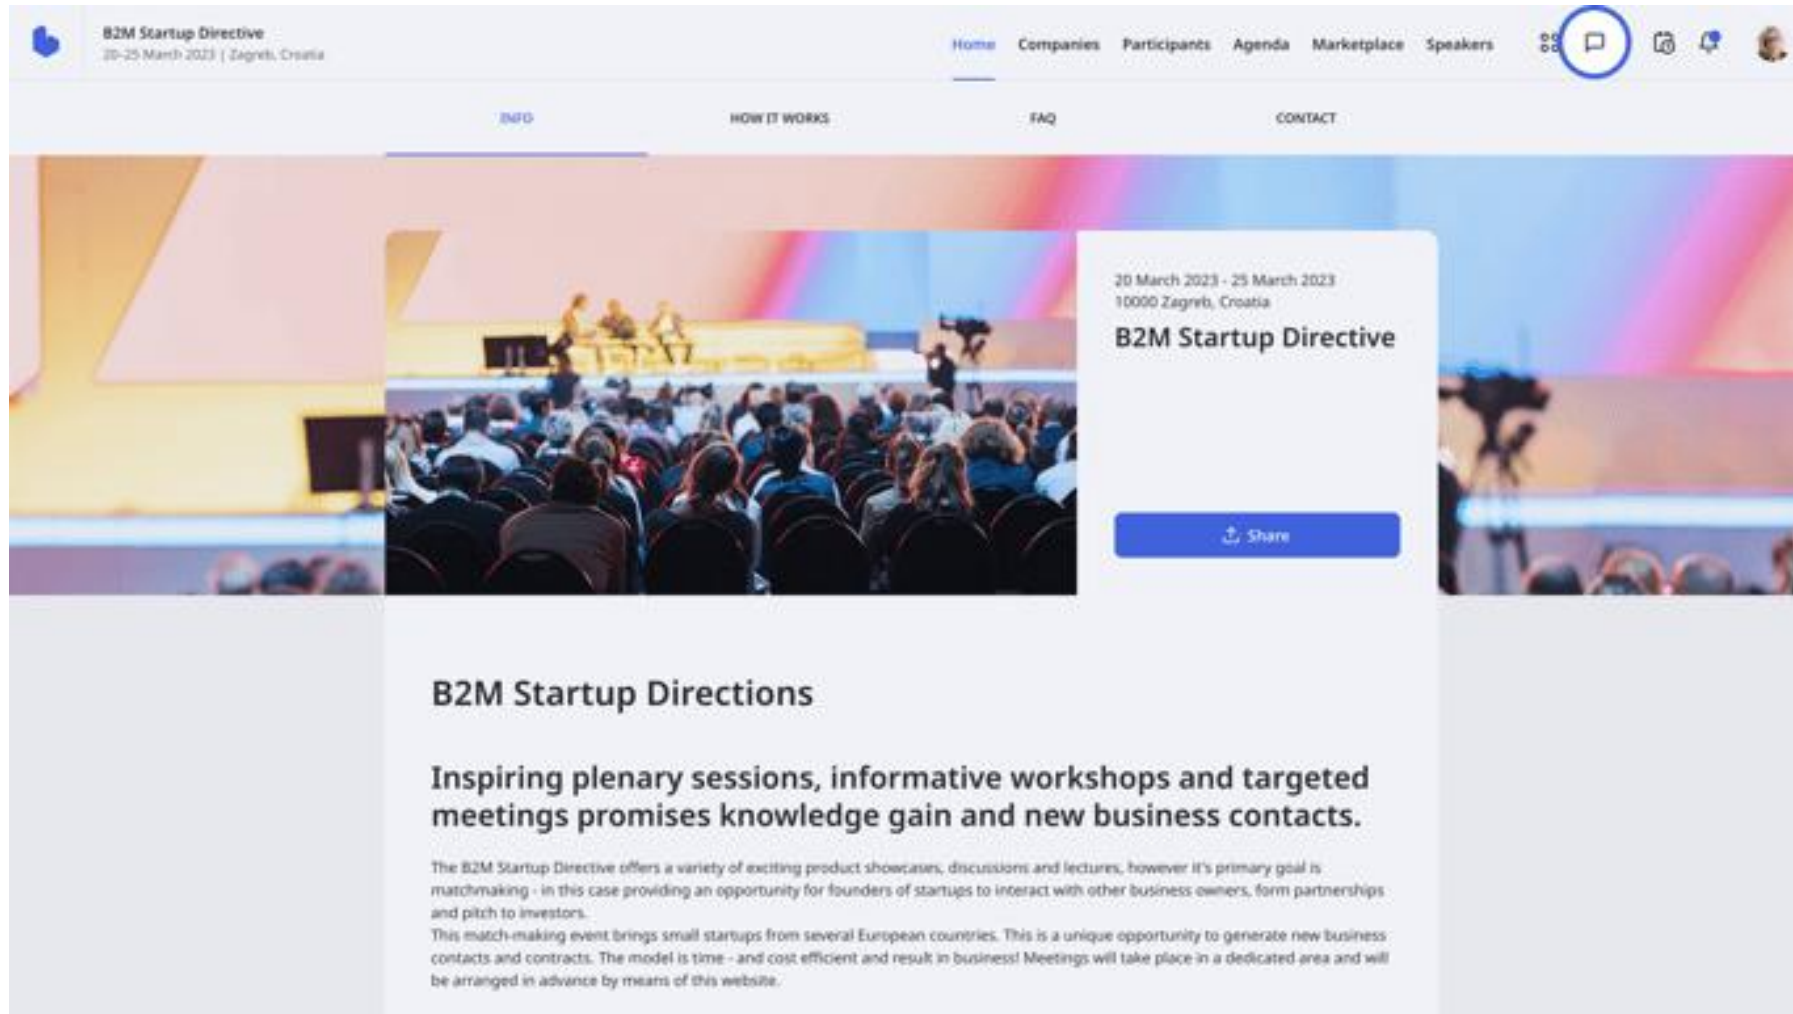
B2M Startup Directive
20-25 March 2023 | Zagreb, Croatia

Home Companies Participants Agenda Marketplace Speakers

INFO HOW IT WORKS FAQ CONTACT

20 March 2023 - 25 March 2023
10000 Zagreb, Croatia

B2M Startup Directive

Share

B2M Startup Directions

Inspiring plenary sessions, informative workshops and targeted meetings promises knowledge gain and new business contacts.

The B2M Startup Directive offers a variety of exciting product showcases, discussions and lectures, however it's primary goal is matchmaking - in this case providing an opportunity for founders of startups to interact with other business owners, form partnerships and pitch to investors.
This match-making event brings small startups from several European countries. This is a unique opportunity to generate new business contacts and contracts. The model is time - and cost efficient and result in business! Meetings will take place in a dedicated area and will be arranged in advance by means of this website.